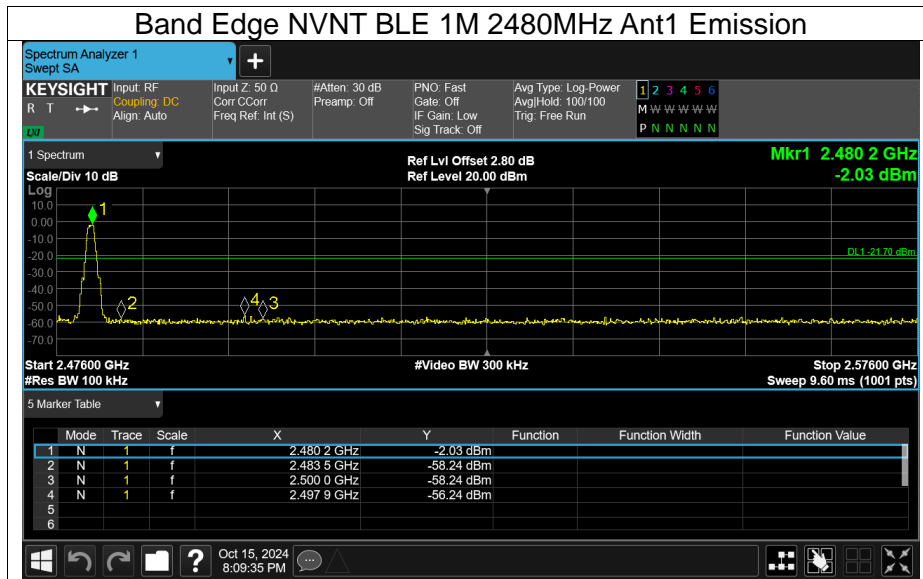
Band Edge NVNT BLE 1M 2480MHz Ant1 Emission

Spectrum Analyzer 1
Swept SA

KEYSIGHT
R T
LXI

Input: RF
Coupling: DC
Align: Auto

Input Z: 50 Ω
Corr CCorr
Freq Ref: Int (S)

#Atten: 30 dB
Preamp: Off

PNO: Fast
Gate: Off
IF Gain: Low
Sig Track: Off

Avg Type: Log-Power
Avg|Hold: 100/100
Trig: Free Run

1 2 3 4 5 6
M W W W W W
P N N N N N

1 Spectrum
Scale/Div 10 dB
Log

Ref Lvl Offset 2.80 dB
Ref Level 20.00 dBm

Mkr1 2.480 2 GHz
-2.03 dBm

10.0
0.00
-10.0
-20.0
-30.0
-40.0
-50.0
-60.0
-70.0

DL1 -21.70 dBm

1
2
4
3

Start 2.47600 GHz
#Res BW 100 kHz

#Video BW 300 kHz

Stop 2.57600 GHz
Sweep 9.60 ms (1001 pts)

5 Marker Table

| | Mode | Trace | Scale | X | Y | Function | Function Width | Function Value |
|---|---|---|---|---|---|---|---|---|
| 1 | N | 1 | f | 2.480 2 GHz | -2.03 dBm | | | |
| 2 | N | 1 | f | 2.483 5 GHz | -58.24 dBm | | | |
| 3 | N | 1 | f | 2.500 0 GHz | -58.24 dBm | | | |
| 4 | N | 1 | f | 2.497 9 GHz | -56.24 dBm | | | |
| 5 | | | | | | | | |
| 6 | | | | | | | | |

Oct 15, 2024
8:09:35 PM